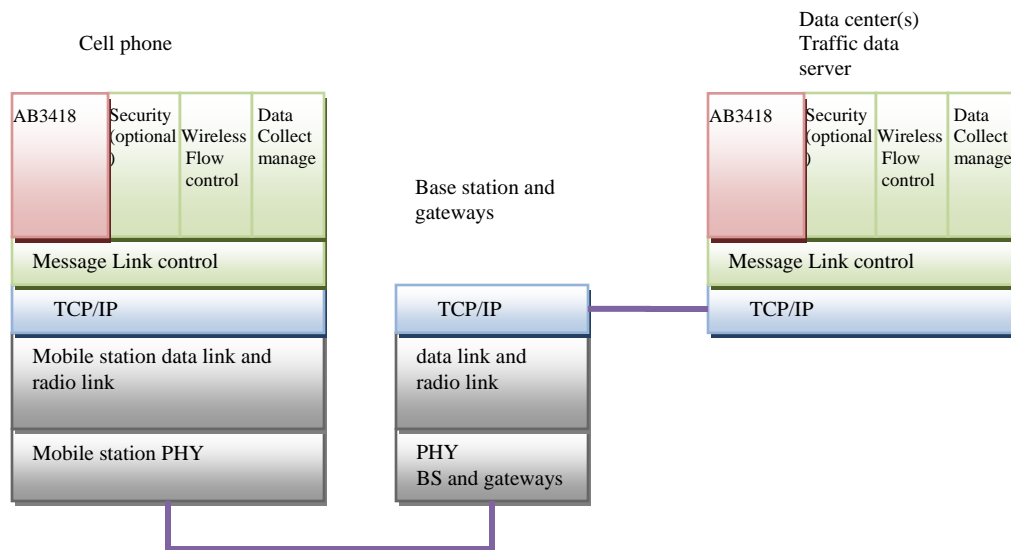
Cell phone

AB3418

Security (optional )

Wireless Flow control

Data Collect manage

Message Link control

TCP/IP

Mobile station data link and radio link

Mobile station PHY

Base station and gateways

TCP/IP

data link and radio link

PHY BS and gateways

Data center(s) Traffic data server

AB3418

Security (optional )

Wireless Flow control

Data Collect manage

Message Link control

TCP/IP